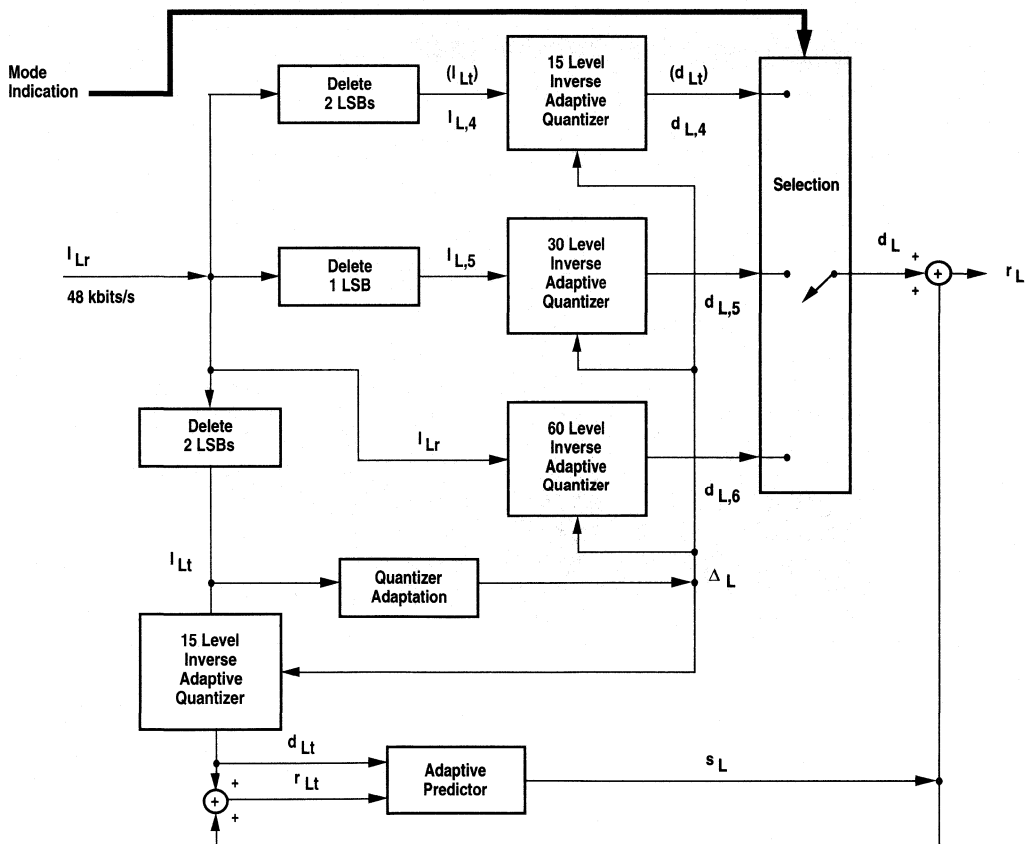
Mode Indication

Delete 2 LSBs

$(I_{Lt})$

$I_{L,4}$

15 Level Inverse Adaptive Quantizer

$(d_{Lt})$

$d_{L,4}$

Selection

$I_{Lr}$

48 kbits/s

Delete 1 LSB

$I_{L,5}$

30 Level Inverse Adaptive Quantizer

$d_{L,5}$

$d_L$

+

+

+

$r_L$

Delete 2 LSBs

$I_{Lr}$

60 Level Inverse Adaptive Quantizer

$d_{L,6}$

$I_{Lt}$

Quantizer Adaptation

$\Delta_L$

15 Level Inverse Adaptive Quantizer

$d_{Lt}$

$r_{Lt}$

Adaptive Predictor

$s_L$

+

+

+